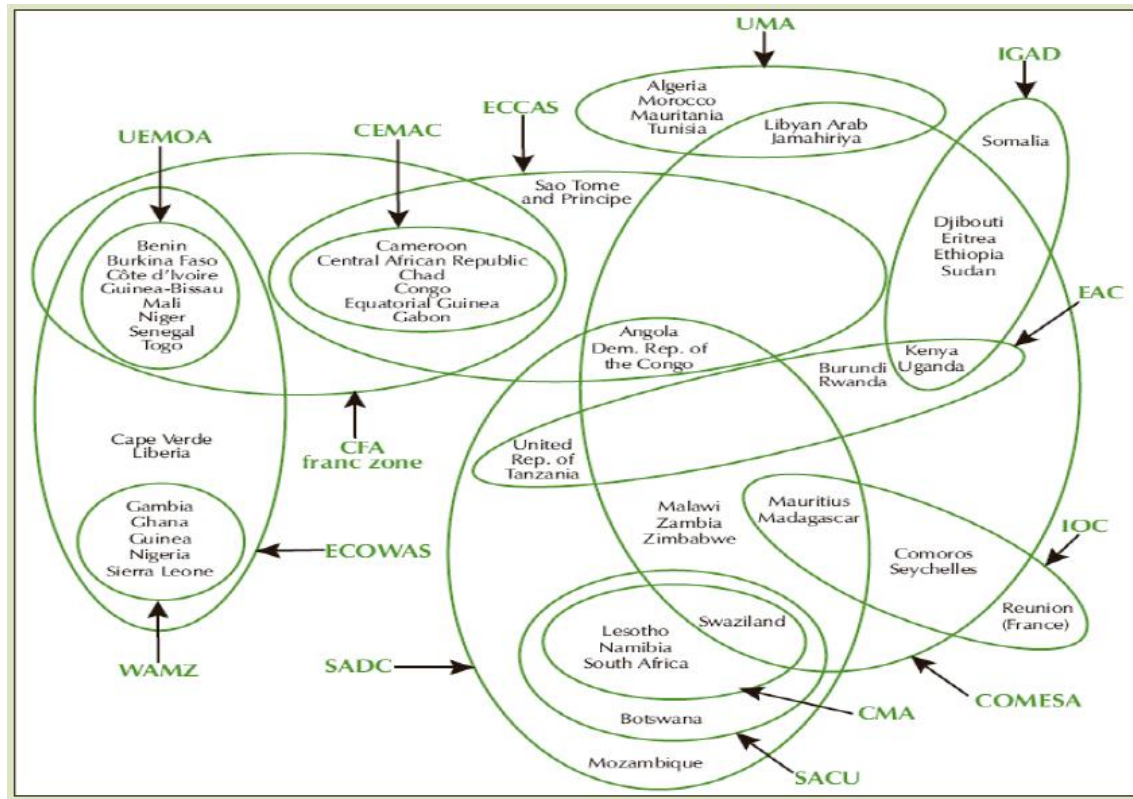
UMA

IGAD

Algeria
Morocco
Mauritania
Tunisia

Libyan Arab
Jamahiriya

Somalia

ECCAS

UEMOA

CEMAC

Sao Tome
and Principe

Benin
Burkina Faso
Côte d'Ivoire
Guinea-Bissau
Mali
Niger
Senegal
Togo

Cameroon
Central African Republic
Chad
Congo
Equatorial Guinea
Gabon

Djibouti
Eritrea
Ethiopia
Sudan

EAC

Angola
Dem. Rep. of
the Congo

Kenya
Uganda

Burundi
Rwanda

CFA
franc zone

Cape Verde
Liberia

United
Rep. of
Tanzania

Gambia
Ghana
Guinea
Nigeria
Sierra Leone

ECOWAS

Malawi
Zambia
Zimbabwe

Mauritius
Madagascar

IOC

Comoros
Seychelles

Reunion
(France)

WAMZ

Lesotho
Namibia
South Africa

Swaziland

SADC

COMESA

CMA

Botswana

Mozambique

SACU